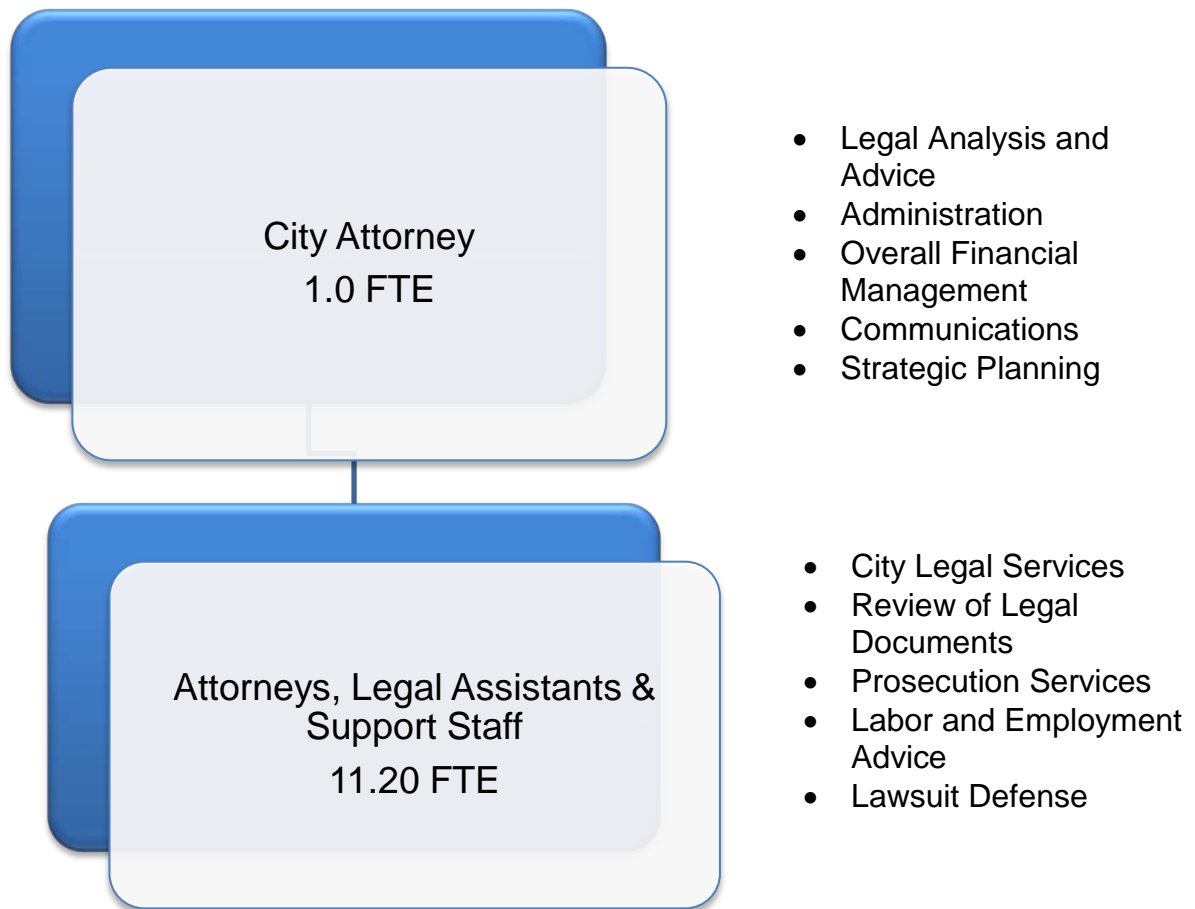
City Attorney
1.0 FTE

- Legal Analysis and Advice
- Administration
- Overall Financial Management
- Communications
- Strategic Planning

Attorneys, Legal Assistants & Support Staff
11.20 FTE

- City Legal Services
- Review of Legal Documents
- Prosecution Services
- Labor and Employment Advice
- Lawsuit Defense